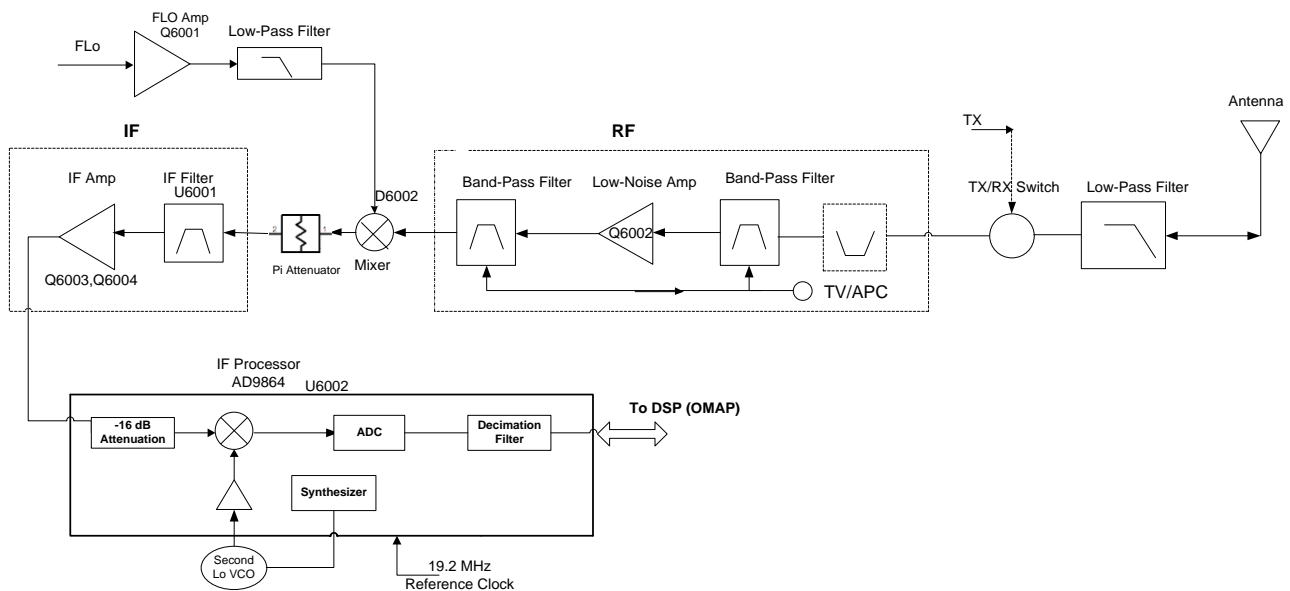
FLO Amp
Q6001

Low-Pass Filter

FLo

Antenna

TX

IF

RF

IF Amp

IF Filter
U6001

D6002

Band-Pass Filter

Low-Noise Amp

Band-Pass Filter

TX/RX Switch

Low-Pass Filter

2

1

Q6002

Pi Attenuator

Mixer

Q6003,Q6004

TV/APC

IF Processor
AD9864

U6002

To DSP (OMAP)

-16 dB
Attenuation

ADC

Decimation
Filter

Synthesizer

Second
Lo VCO

19.2 MHz
Reference Clock